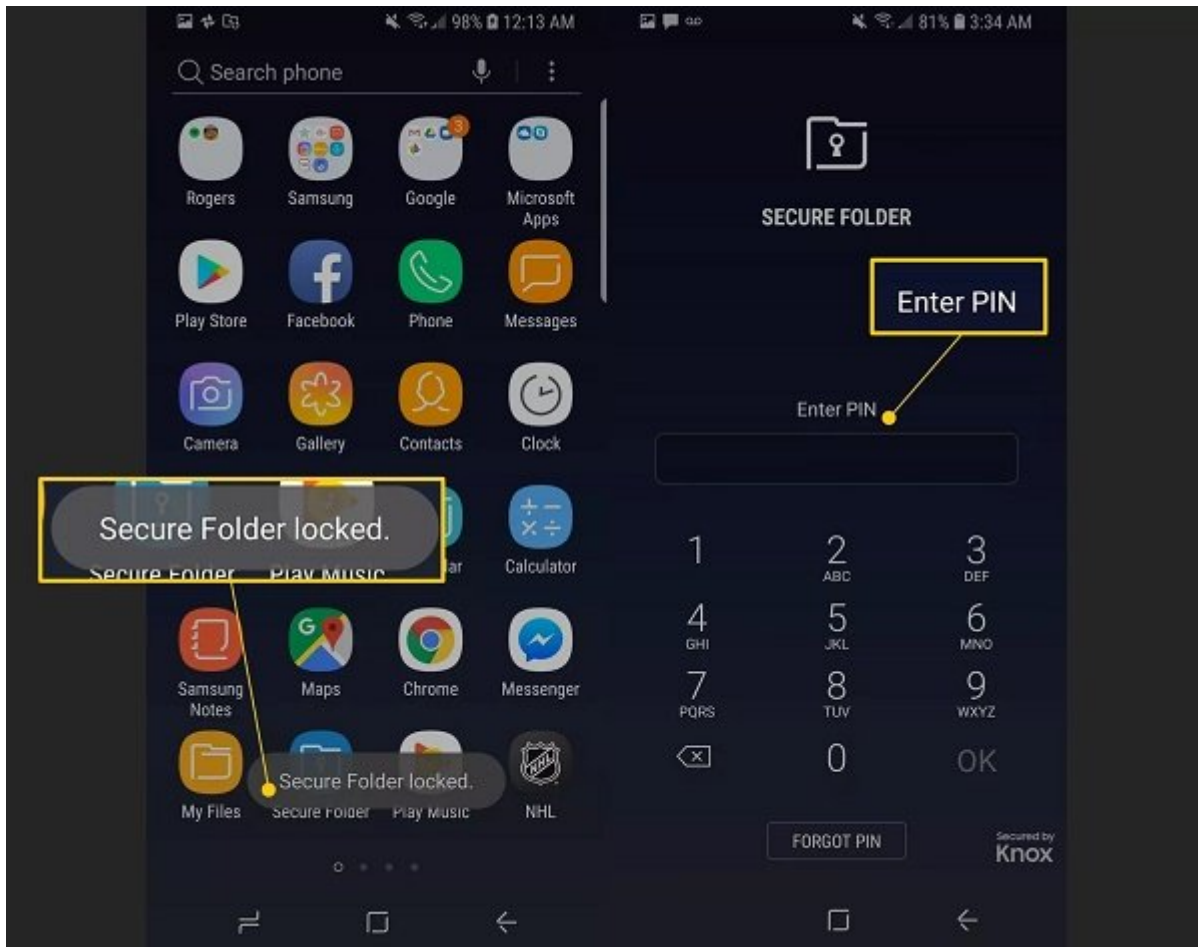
98% 12:13 AM

Search phone

Rogers
Samsung
Google
3
Microsoft Apps

Play Store
Facebook
Phone
Messages

Camera
Gallery
Contacts
Clock

Secure Folder locked.

Secure Folder
Play Music
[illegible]ar
Calculator

Samsung Notes
Maps
Chrome
Messenger

My Files
Secure Folder
Play Music
NHL

Secure Folder locked.

81% 3:34 AM

SECURE FOLDER

Enter PIN

Enter PIN

1
2 ABC
3 DEF
4 GHI
5 JKL
6 MNO
7 PQRS
8 TUV
9 WXYZ
0
OK

FORGOT PIN

Secured by Knox